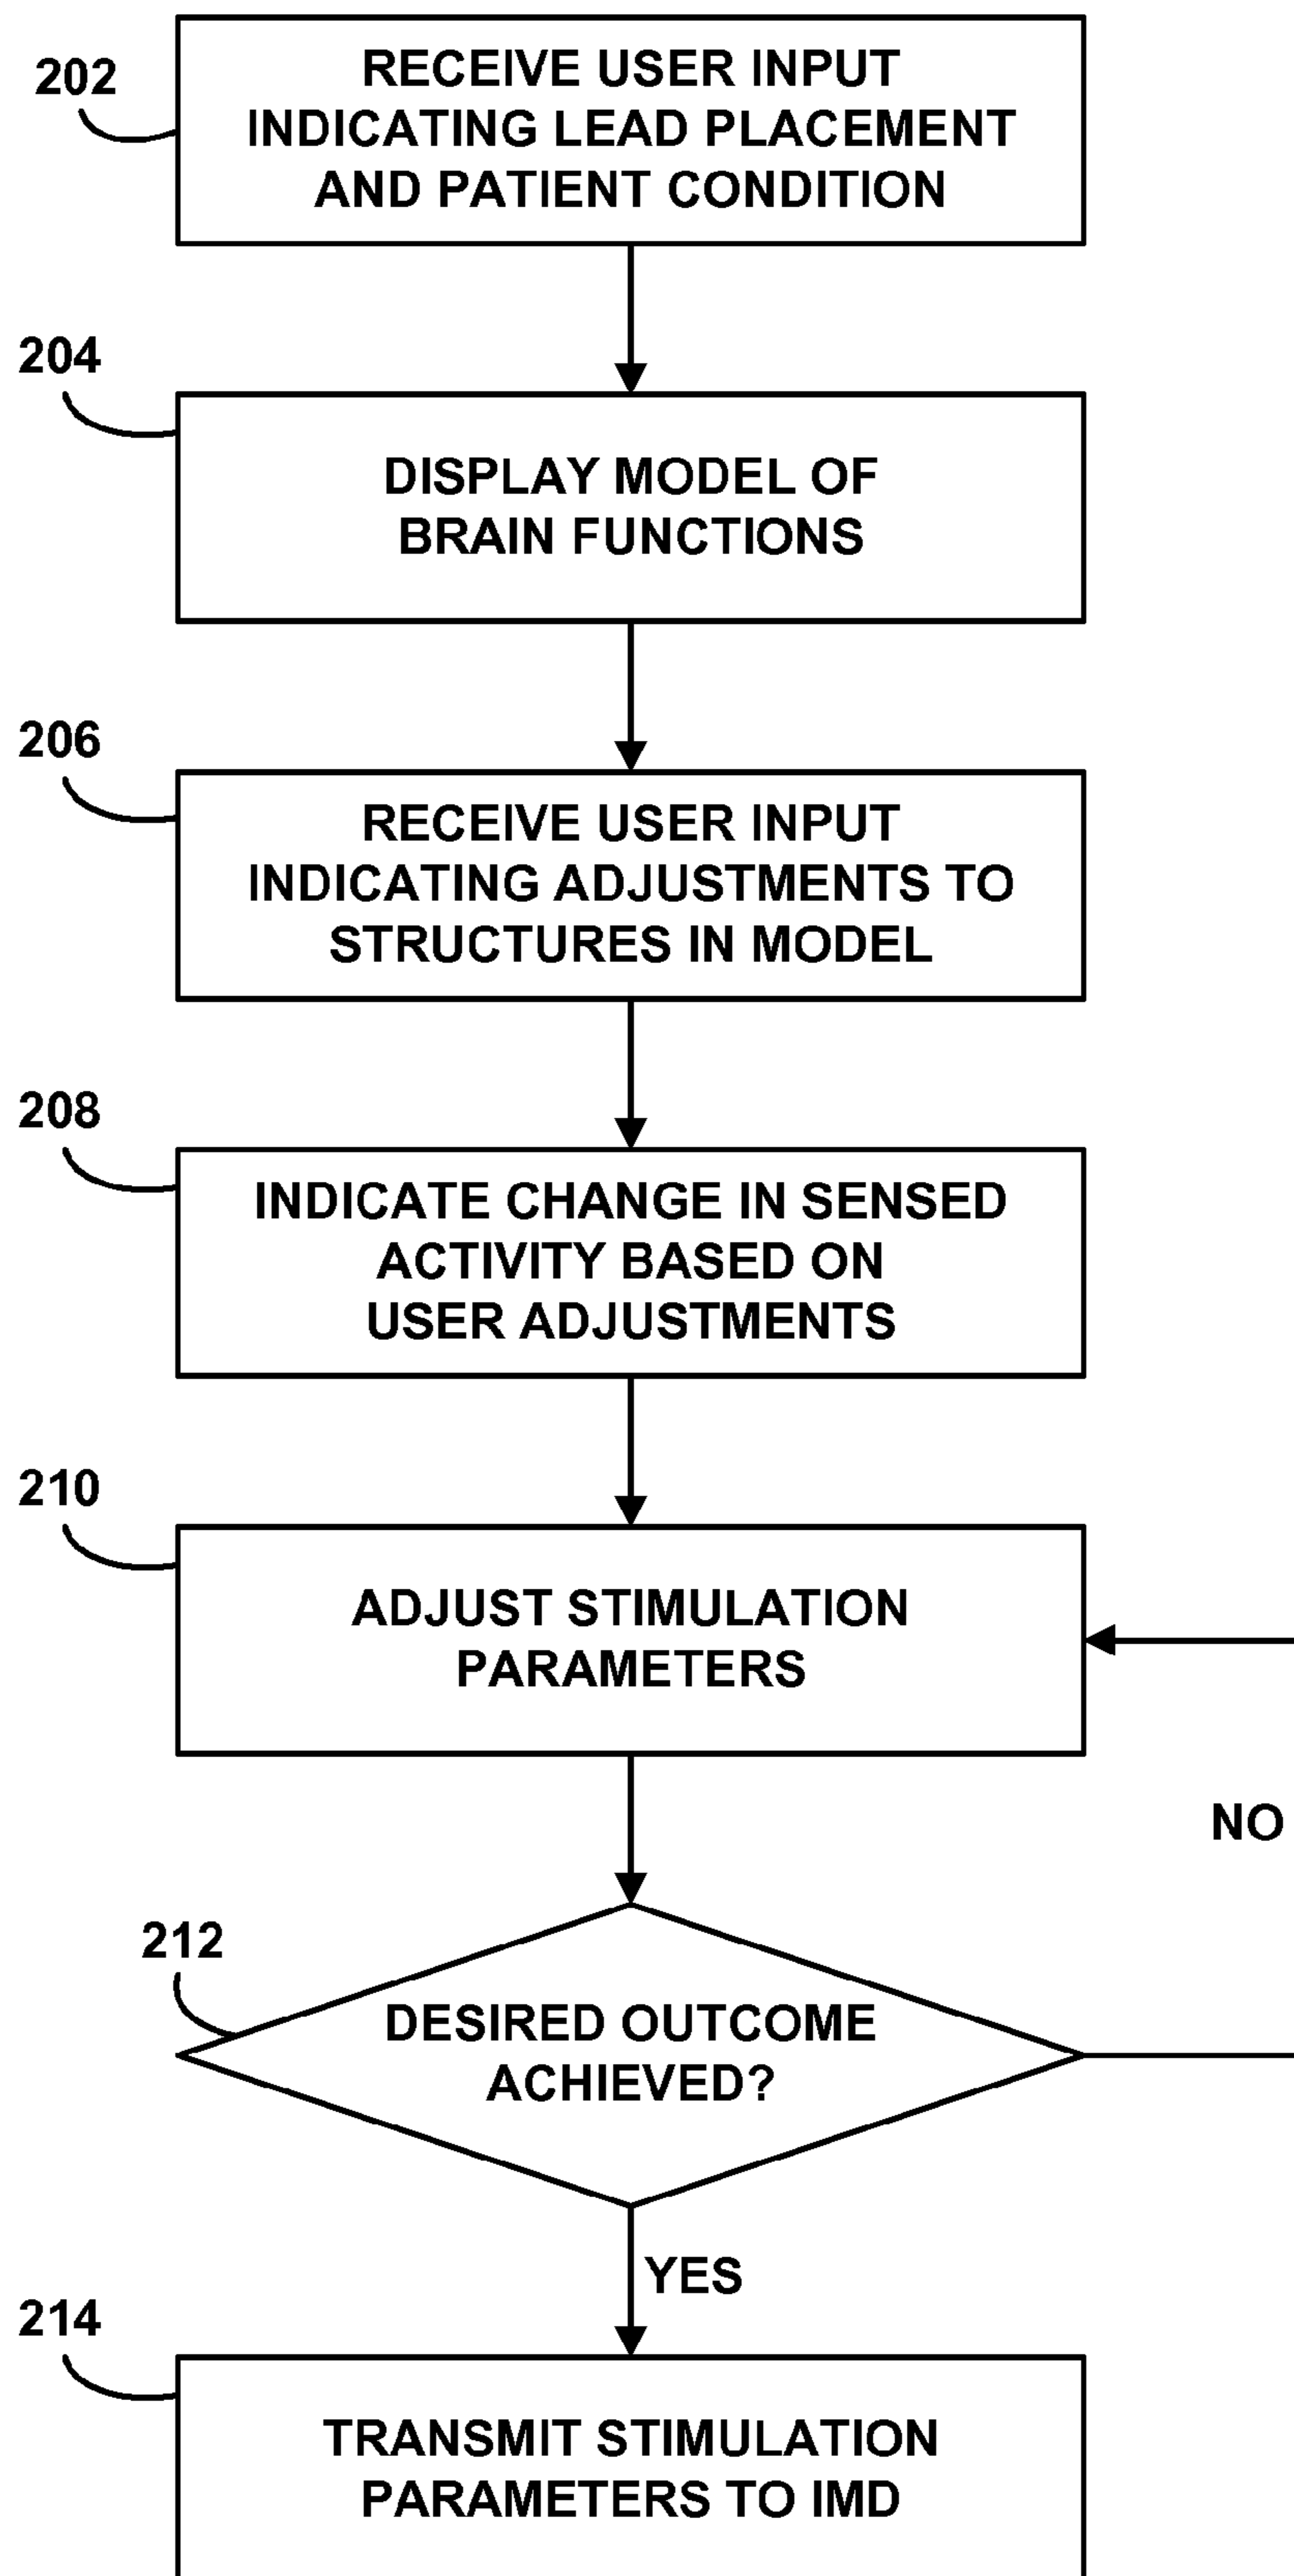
202
RECEIVE USER INPUT INDICATING LEAD PLACEMENT AND PATIENT CONDITION

204
DISPLAY MODEL OF BRAIN FUNCTIONS

206
RECEIVE USER INPUT INDICATING ADJUSTMENTS TO STRUCTURES IN MODEL

208
INDICATE CHANGE IN SENSED ACTIVITY BASED ON USER ADJUSTMENTS

210
ADJUST STIMULATION PARAMETERS

NO

212
DESIRED OUTCOME ACHIEVED?

YES

214
TRANSMIT STIMULATION PARAMETERS TO IMD